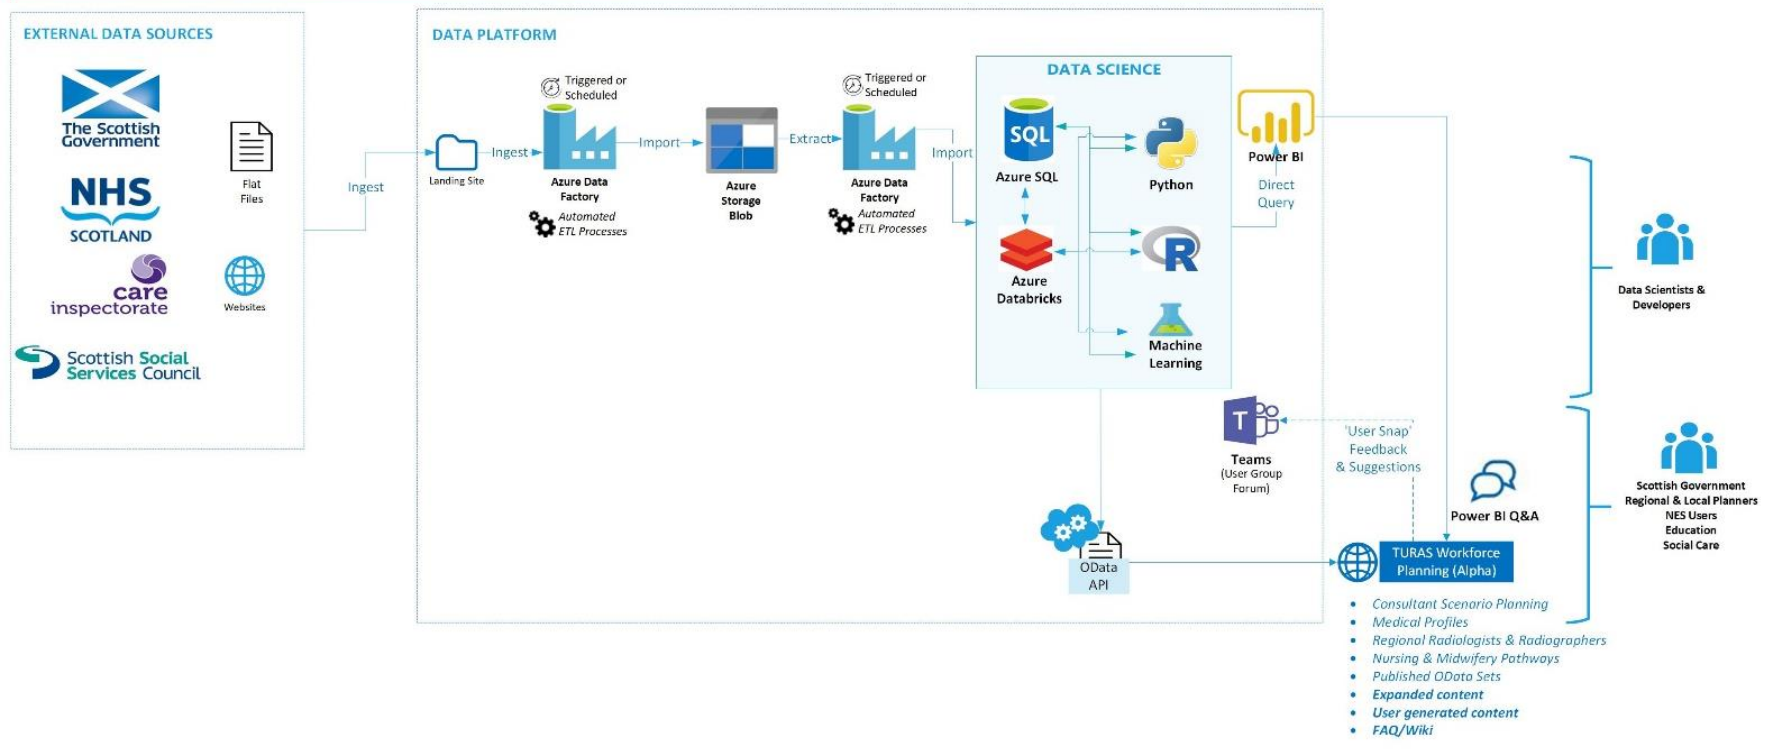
EXTERNAL DATA SOURCES

The Scottish Government

NHS SCOTLAND

care inspectorate

Scottish Social Services Council

Flat Files

Websites

Ingest

DATA PLATFORM

Landing Site

Ingest

Triggered or Scheduled

Azure Data Factory

Automated ETL Processes

Import

Azure Storage Blob

Extract

Triggered or Scheduled

Azure Data Factory

Automated ETL Processes

Import

DATA SCIENCE

SQL

Azure SQL

Python

Azure Databricks

R

Machine Learning

Power BI

Direct Query

Teams (User Group Forum)

'User Snap' Feedback & Suggestions

Power BI Q&A

OData API

TURAS Workforce Planning (Alpha)

• Consultant Scenario Planning
• Medical Profiles
• Regional Radiologists & Radiographers
• Nursing & Midwifery Pathways
• Published OData Sets
• Expanded content
• User generated content
• FAQ/Wiki

Data Scientists & Developers

Scottish Government Regional & Local Planners NES Users Education Social Care